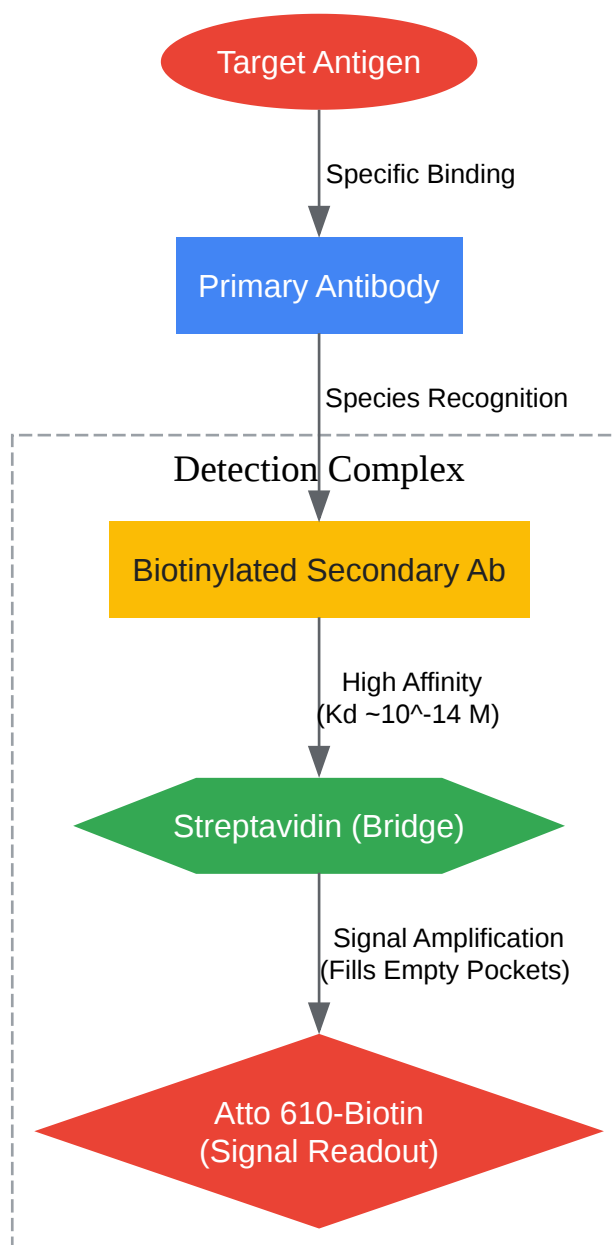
Target Antigen

Specific Binding

Primary Antibody

Species Recognition

Detection Complex

Biotinylated Secondary Ab

High Affinity
(Kd ~10^-14 M)

Streptavidin (Bridge)

Signal Amplification
(Fills Empty Pockets)

Atto 610-Biotin
(Signal Readout)